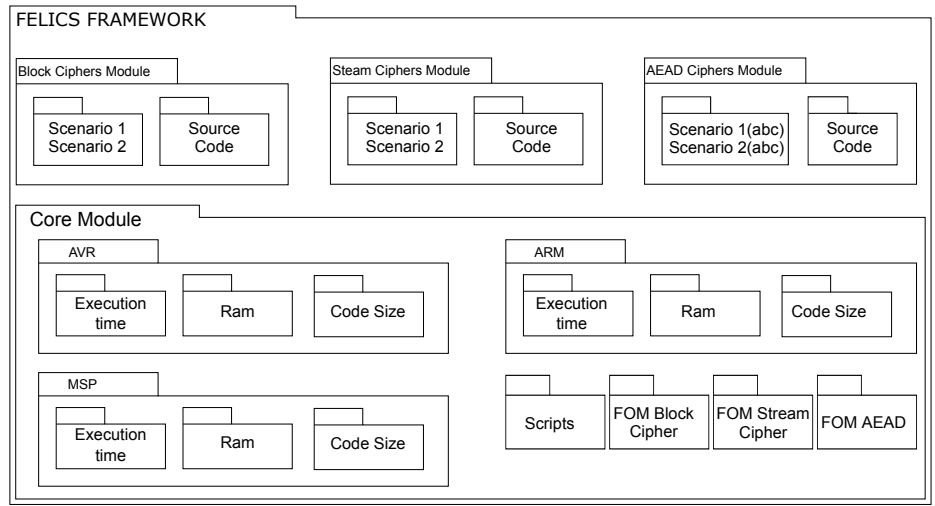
FELICS FRAMEWORK

Block Ciphers Module

Scenario 1
Scenario 2

Source Code

Steam Ciphers Module

Scenario 1
Scenario 2

Source Code

AEAD Ciphers Module

Scenario 1(abc)
Scenario 2(abc)

Source Code

Core Module

AVR

Execution time

Ram

Code Size

ARM

Execution time

Ram

Code Size

MSP

Execution time

Ram

Code Size

Scripts

FOM Block Cipher

FOM Stream Cipher

FOM AEAD